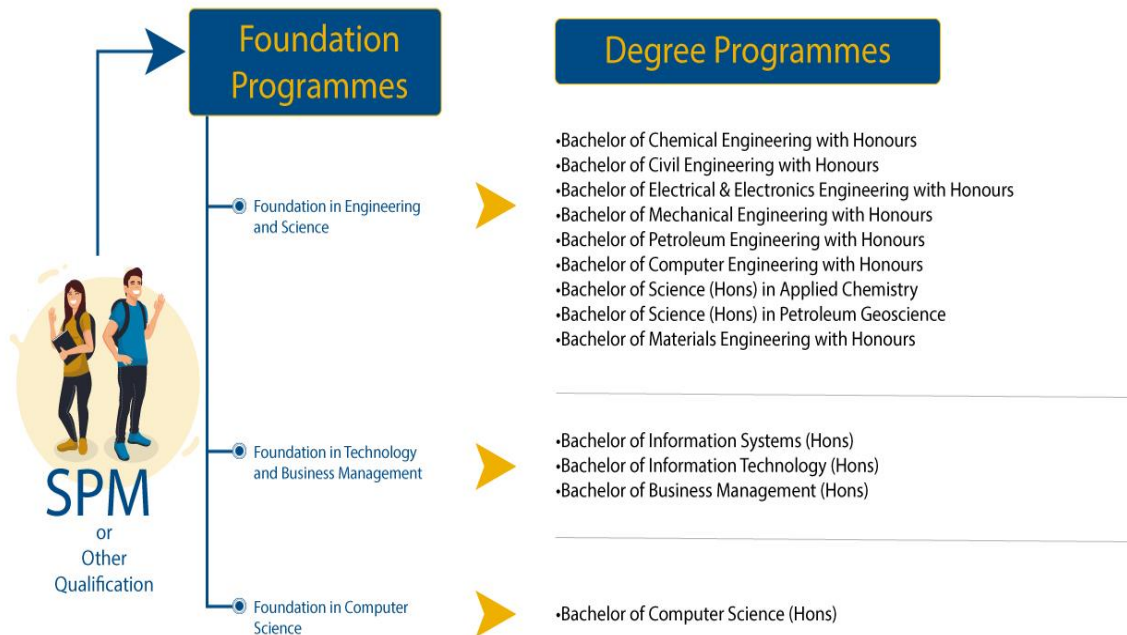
Foundation Programmes

Degree Programmes

SPM
or
Other
Qualification

Foundation in Engineering and Science

•Bachelor of Chemical Engineering with Honours
•Bachelor of Civil Engineering with Honours
•Bachelor of Electrical & Electronics Engineering with Honours
•Bachelor of Mechanical Engineering with Honours
•Bachelor of Petroleum Engineering with Honours
•Bachelor of Computer Engineering with Honours
•Bachelor of Science (Hons) in Applied Chemistry
•Bachelor of Science (Hons) in Petroleum Geoscience
•Bachelor of Materials Engineering with Honours

Foundation in Technology and Business Management

•Bachelor of Information Systems (Hons)
•Bachelor of Information Technology (Hons)
•Bachelor of Business Management (Hons)

Foundation in Computer Science

•Bachelor of Computer Science (Hons)